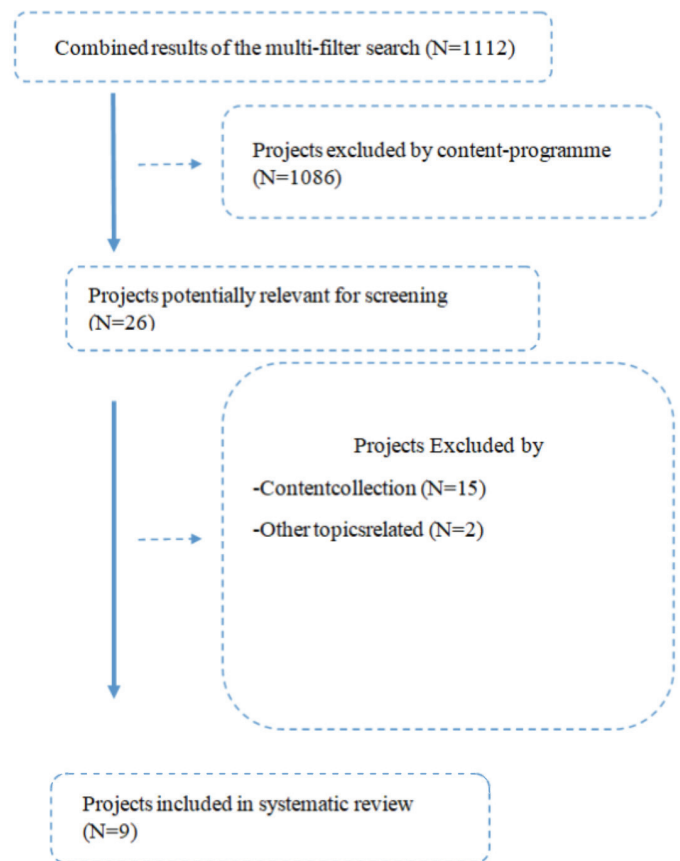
Combined results of the multi-filter search (N=1112)

Projects excluded by content-programme (N=1086)

Projects potentially relevant for screening (N=26)

Projects Excluded by

-Contentcollection (N=15)

-Other topicsrelated (N=2)

Projects included in systematic review (N=9)